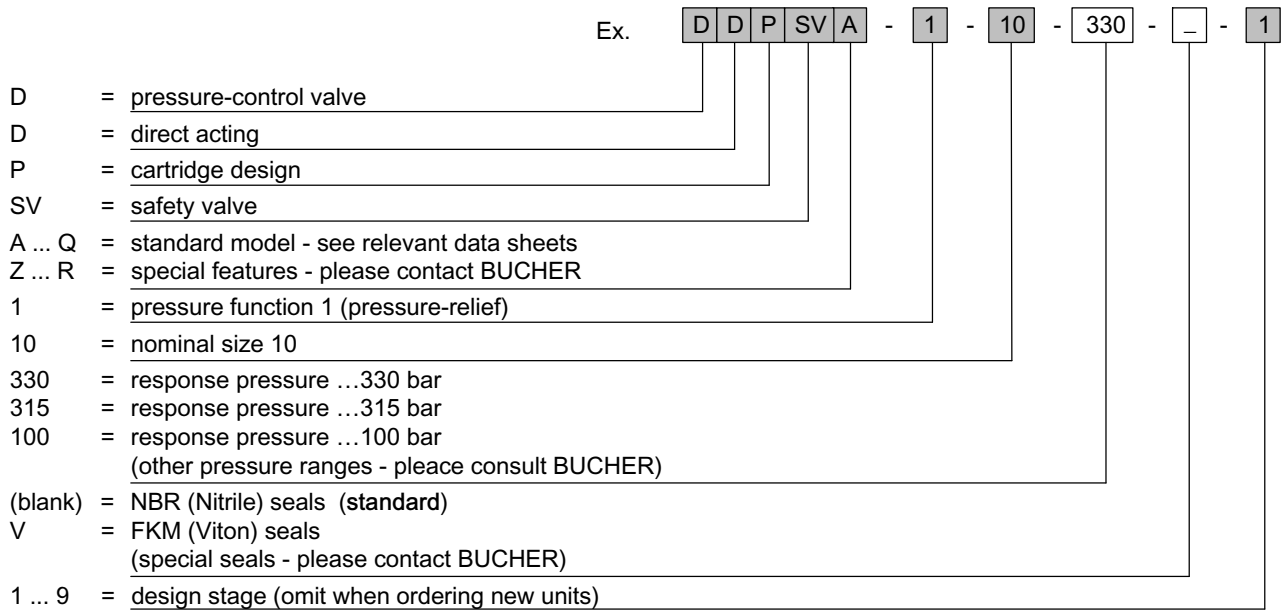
Ex. D D P SV A - 1 - 10 - 330 - _ - 1

D = pressure-control valve
D = direct acting
P = cartridge design
SV = safety valve
A ... Q = standard model - see relevant data sheets
Z ... R = special features - please contact BUCHER
1 = pressure function 1 (pressure-relief)
10 = nominal size 10
330 = response pressure …330 bar
315 = response pressure …315 bar
100 = response pressure …100 bar
(other pressure ranges - pleace consult BUCHER)
(blank) = NBR (Nitrile) seals (standard)
V = FKM (Viton) seals
(special seals - please contact BUCHER)
1 ... 9 = design stage (omit when ordering new units)